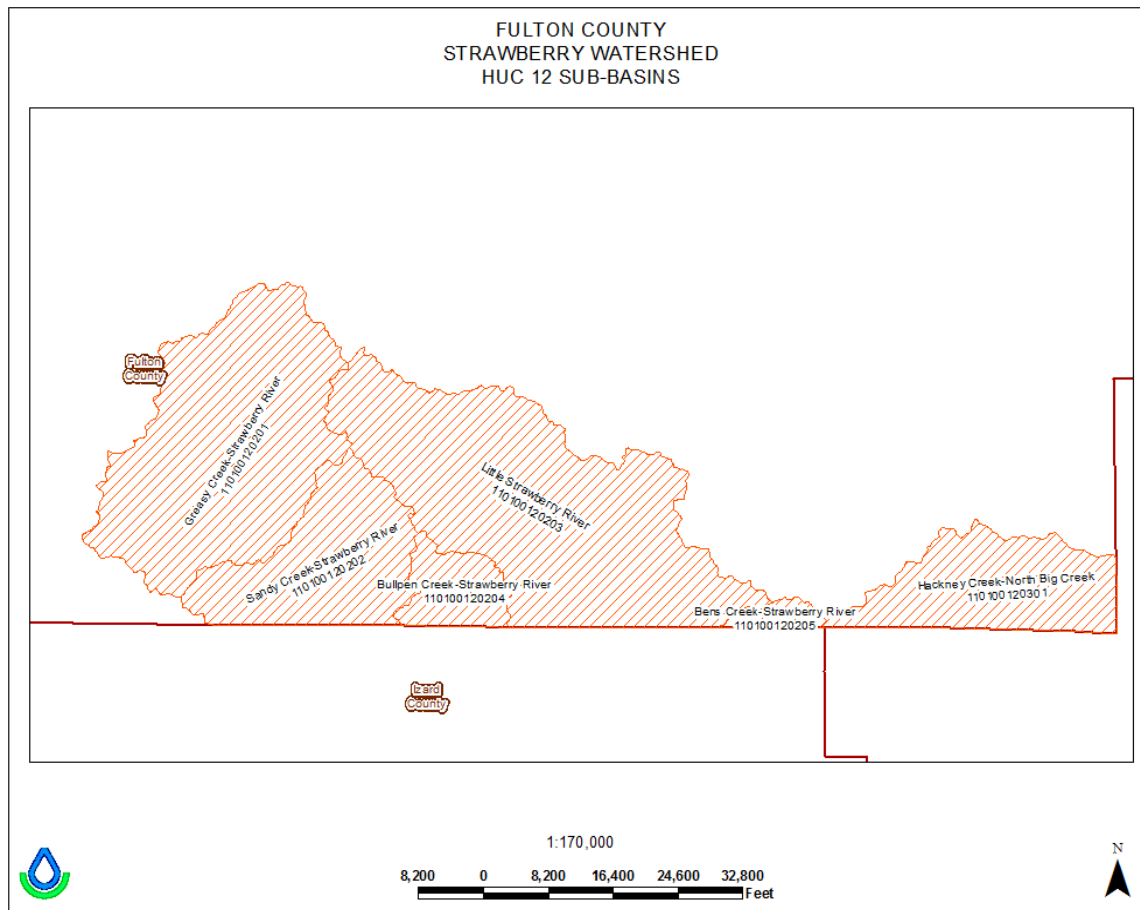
FULTON COUNTY
STRAWBERRY WATERSHED
HUC 12 SUB-BASINS

Fulton County

Greasy Creek-Strawberry River
110100120201

Little Strawberry River
110100120203

Sandy Creek-Strawberry River
110100120202

Bullpen Creek-Strawberry River
110100120204

Bens Creek-Strawberry River
110100120205

Hackney Creek-North Big Creek
110100120301

Izard County

1:170,000

8,200 0 8,200 16,400 24,600 32,800
Feet

N